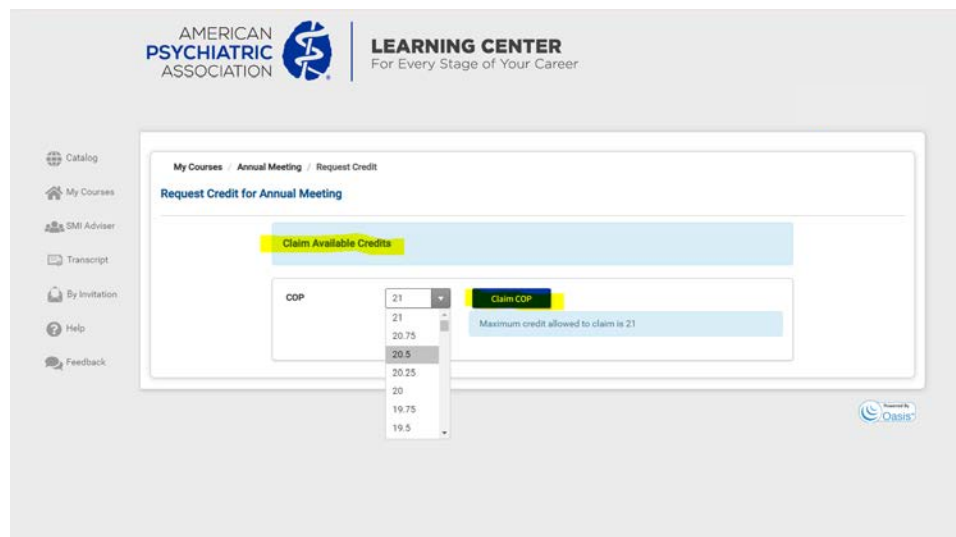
AMERICAN PSYCHIATRIC ASSOCIATION

LEARNING CENTER
For Every Stage of Your Career

Catalog
My Courses
SMI Adviser
Transcript
By Invitation
Help
Feedback

My Courses / Annual Meeting / Request Credit

Request Credit for Annual Meeting

Claim Available Credits

COP

21

Claim COP

21
20.75
20.5
20.25
20
19.75
19.5

Maximum credit allowed to claim is 21

Powered By Oasis